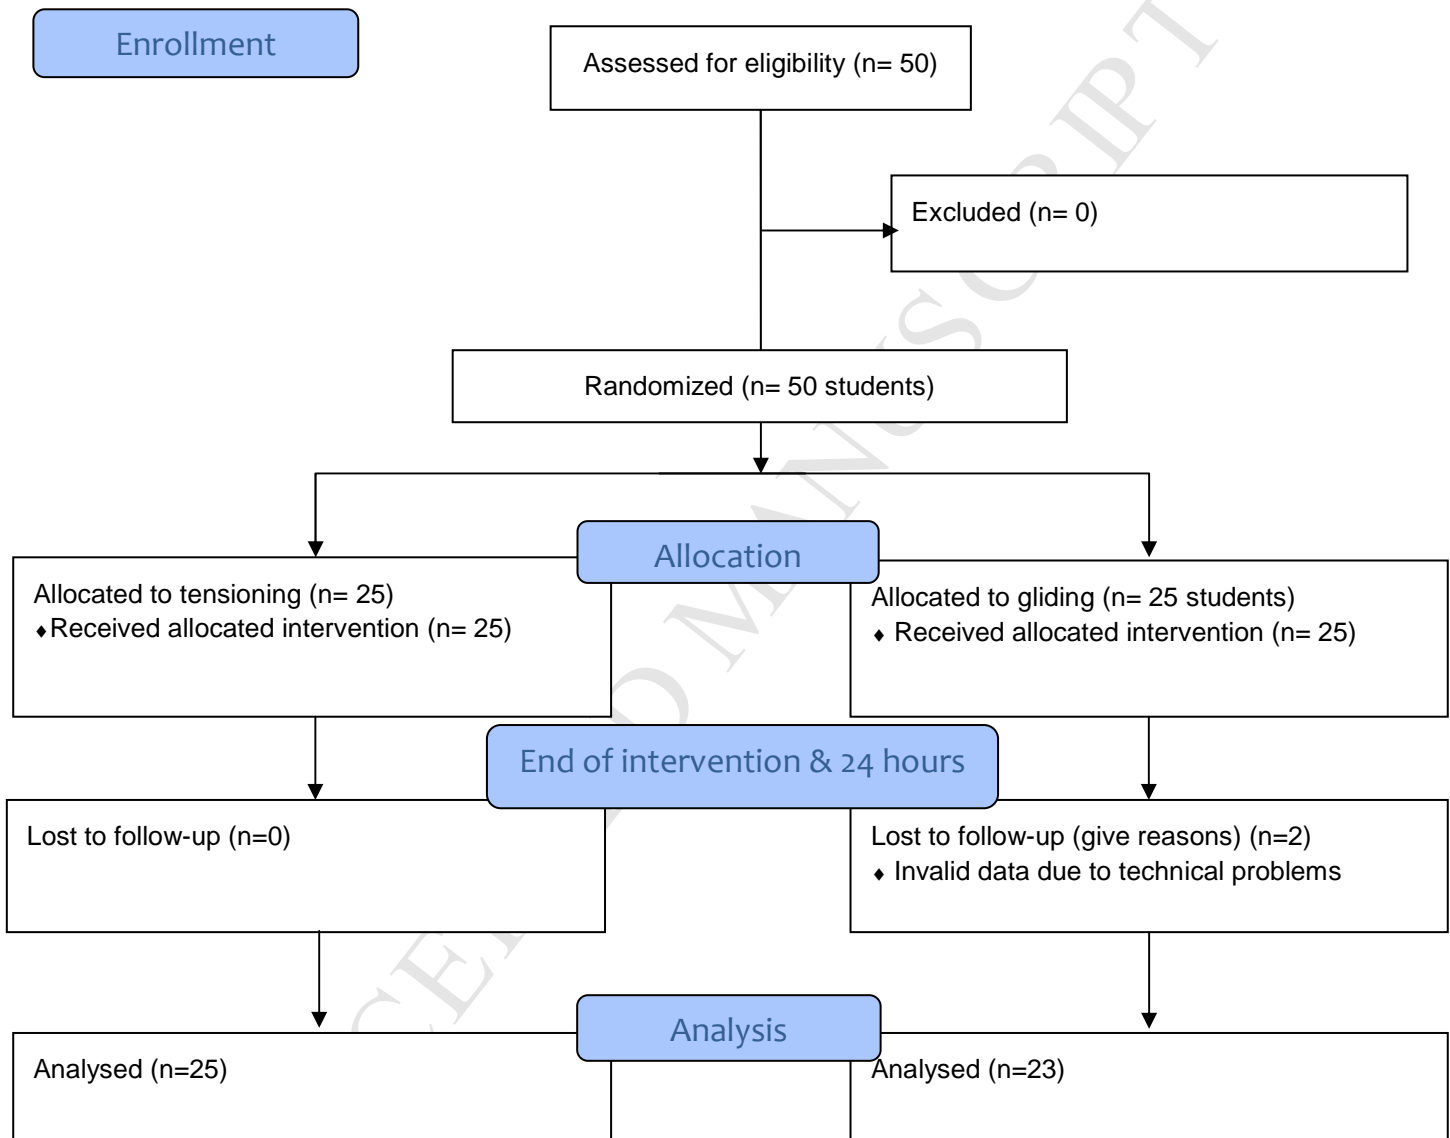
Enrollment

Assessed for eligibility (n= 50)

Excluded (n= 0)

Randomized (n= 50 students)

Allocation

Allocated to tensioning (n= 25)
♦ Received allocated intervention (n= 25)

Allocated to gliding (n= 25 students)
♦ Received allocated intervention (n= 25)

End of intervention & 24 hours

Lost to follow-up (n=0)

Lost to follow-up (give reasons) (n=2)
♦ Invalid data due to technical problems

Analysis

Analysed (n=25)

Analysed (n=23)

ACCEPTED MANUSCRIPT